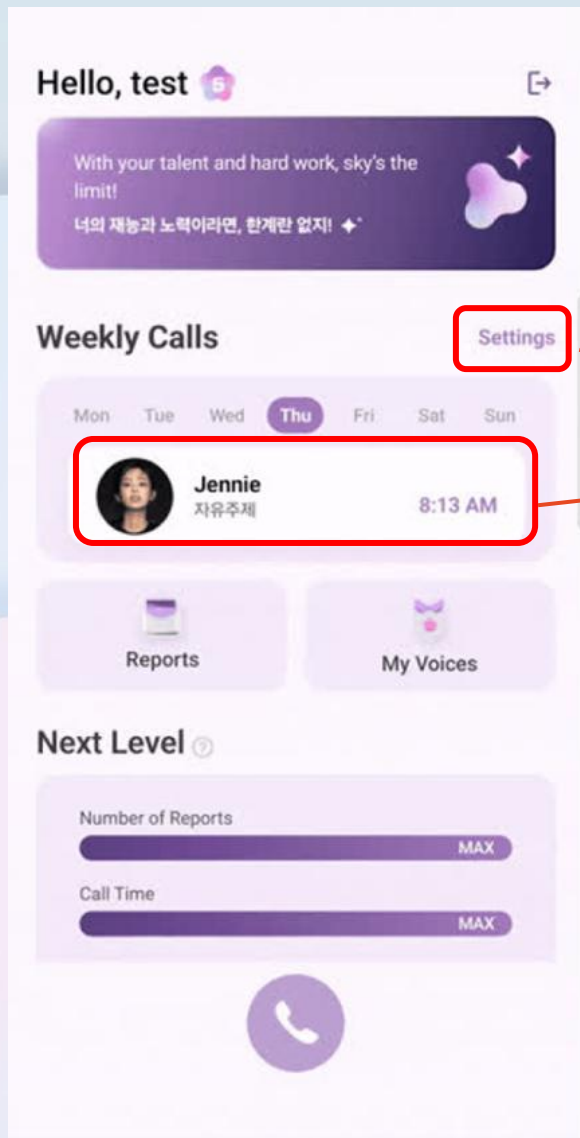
Hello, test 5

With your talent and hard work, sky's the limit!
너의 재능과 노력이라면, 한계란 없지!

Weekly Calls

Settings

Mon Tue Wed Thu Fri Sat Sun

Jennie
자유주제
8:13 AM

Reports

My Voices

Next Level

Number of Reports
MAX

Call Time
MAX